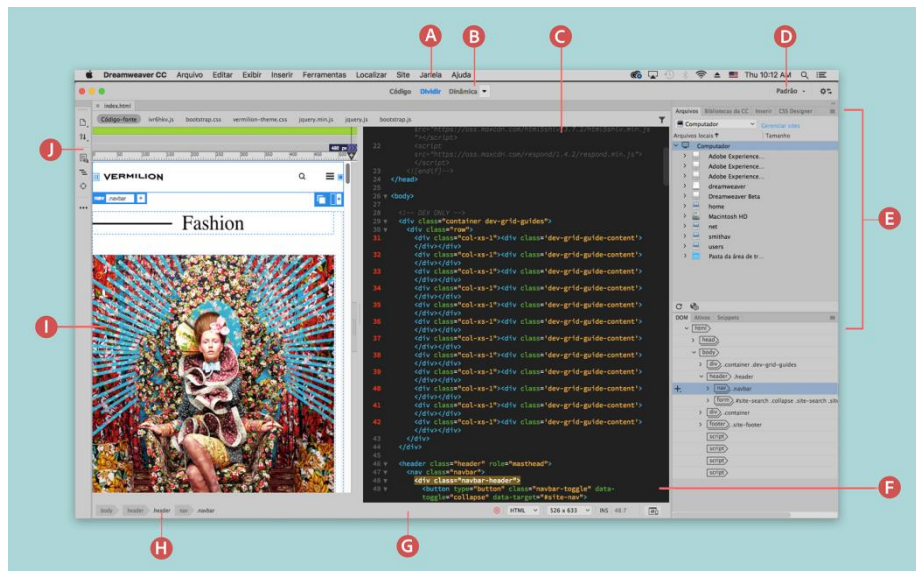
A B C D

Dreamweaver CC Arquivo Editar Exibir Inserir Ferramentas Localizar Site Janela Ajuda

Thu 10:12 AM

Código Dividir Dinâmica

Padrão

index.html

Código-fonte ivr6hiv.js bootstrap.css vermilion-theme.css jquery.min.js jquery.js bootstrap.js

J

VERMILION

nav .navbar

Fashion

I

22 <script src="https://oss.maxcdn.com/respond/1.4.2/respond.min.js"></script>
23 <![endif]-->
24 </head>
25
26 <body>
27
28 <!-- DEV ONLY -->
29 <div class="container dev-grid-guides">
30 <div class="row">
31 <div class="col-xs-1"><div class='dev-grid-guide-content'></div></div>
32 <div class="col-xs-1"><div class='dev-grid-guide-content'></div></div>
33 <div class="col-xs-1"><div class='dev-grid-guide-content'></div></div>
34 <div class="col-xs-1"><div class='dev-grid-guide-content'></div></div>
35 <div class="col-xs-1"><div class='dev-grid-guide-content'></div></div>
36 <div class="col-xs-1"><div class='dev-grid-guide-content'></div></div>
37 <div class="col-xs-1"><div class='dev-grid-guide-content'></div></div>
38 <div class="col-xs-1"><div class='dev-grid-guide-content'></div></div>
39 <div class="col-xs-1"><div class='dev-grid-guide-content'></div></div>
40 <div class="col-xs-1"><div class='dev-grid-guide-content'></div></div>
41 <div class="col-xs-1"><div class='dev-grid-guide-content'></div></div>
42 <div class="col-xs-1"><div class='dev-grid-guide-content'></div></div>
43 </div>
44 </div>
45
46 <header class="header" role="masthead">
47 <nav class="navbar">
48 <div class="navbar-header">
49 <button type="button" class="navbar-toggle" data-toggle="collapse" data-target="#site-nav">

Arquivos Bibliotecas da CC Inserir CSS Designer

Computador Gerenciar sites

Arquivos locais Tamanho

Computador
Adobe Experience...
Adobe Experience...
Adobe Experience...
dreamweaver
Dreamweaver Beta
home
Macintosh HD
net
smithav
users
Pasta da área de tr...

E

DOM Ativos Snippets

html
head
body
div .container .dev-grid-guides
header .header
nav .navbar
form #site-search .collapse .site-search .sit
div .container
footer .site-footer
script
script
script
script

F

body header .header nav .navbar

HTML 526 x 633 INS 48:7

H G